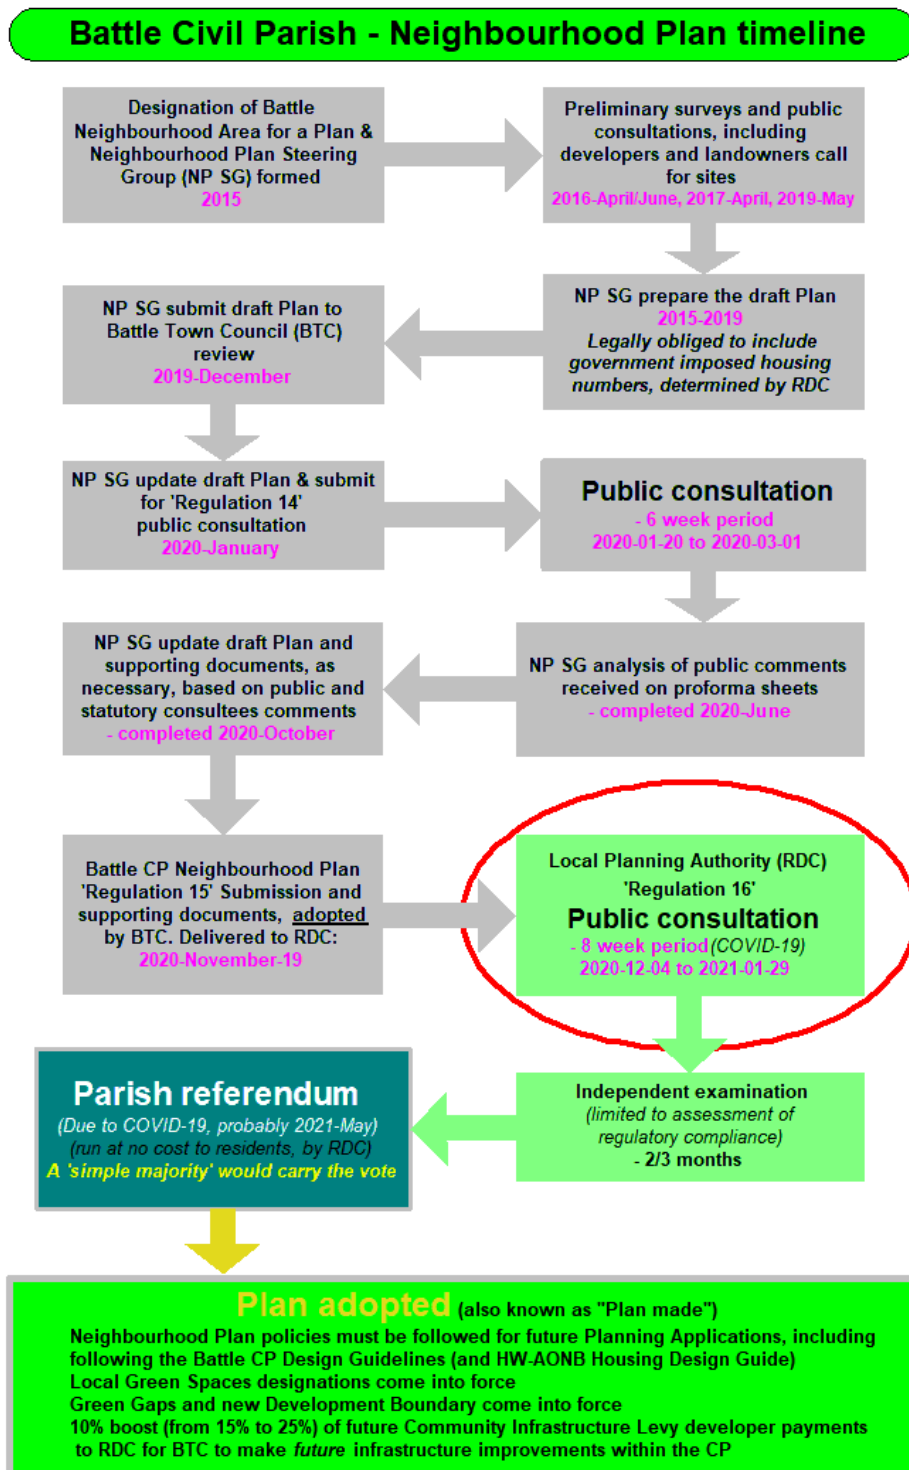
Battle Civil Parish - Neighbourhood Plan timeline

Designation of Battle Neighbourhood Area for a Plan & Neighbourhood Plan Steering Group (NP SG) formed
2015

Preliminary surveys and public consultations, including developers and landowners call for sites
2016-April/June, 2017-April, 2019-May

NP SG prepare the draft Plan
2015-2019
Legally obliged to include government imposed housing numbers, determined by RDC

NP SG submit draft Plan to Battle Town Council (BTC) review
2019-December

NP SG update draft Plan & submit for 'Regulation 14' public consultation
2020-January

Public consultation
- 6 week period
2020-01-20 to 2020-03-01

NP SG analysis of public comments received on proforma sheets
- completed 2020-June

NP SG update draft Plan and supporting documents, as necessary, based on public and statutory consultees comments
- completed 2020-October

Battle CP Neighbourhood Plan 'Regulation 15' Submission and supporting documents, adopted by BTC. Delivered to RDC:
2020-November-19

Local Planning Authority (RDC)
'Regulation 16'
Public consultation
- 8 week period (COVID-19)
2020-12-04 to 2021-01-29

Independent examination
(limited to assessment of regulatory compliance)
- 2/3 months

Parish referendum
(Due to COVID-19, probably 2021-May)
(run at no cost to residents, by RDC)
A 'simple majority' would carry the vote

Plan adopted (also known as "Plan made")
Neighbourhood Plan policies must be followed for future Planning Applications, including following the Battle CP Design Guidelines (and HW-AONB Housing Design Guide)
Local Green Spaces designations come into force
Green Gaps and new Development Boundary come into force
10% boost (from 15% to 25%) of future Community Infrastructure Levy developer payments to RDC for BTC to make future infrastructure improvements within the CP